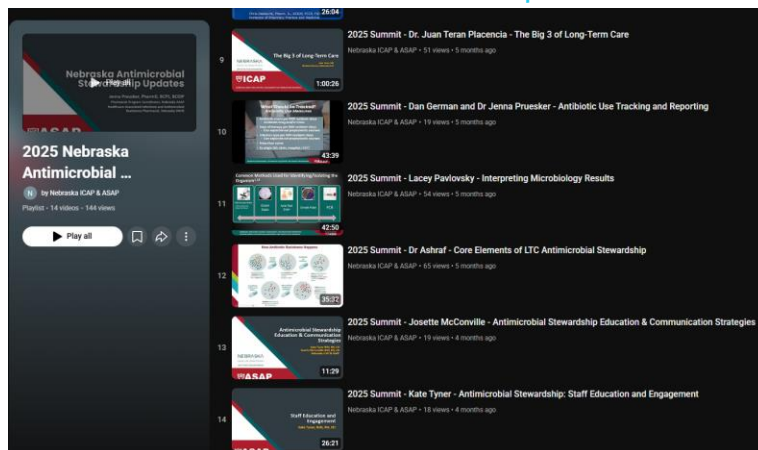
Nebraska Antimicrobial Stewardship Updates

Play all

2025 Nebraska Antimicrobial ...

N by Nebraska ICAP & ASAP

Playlist • 14 videos • 144 views

Play all

26:04

9

1:00:26

2025 Summit - Dr. Juan Teran Plancencia - The Big 3 of Long-Term Care

Nebraska ICAP & ASAP • 51 views • 5 months ago

10

43:39

2025 Summit - Dan German and Dr Jenna Pruesker - Antibiotic Use Tracking and Reporting

Nebraska ICAP & ASAP • 19 views • 5 months ago

11

42:50

2025 Summit - Lacey Pavlovsky - Interpreting Microbiology Results

Nebraska ICAP & ASAP • 54 views • 5 months ago

12

35:32

2025 Summit - Dr Ashraf - Core Elements of LTC Antimicrobial Stewardship

Nebraska ICAP & ASAP • 65 views • 5 months ago

13

Antimicrobial Stewardship Education & Communication Strategies

ASAP

11:29

2025 Summit - Josette McConville - Antimicrobial Stewardship Education & Communication Strategies

Nebraska ICAP & ASAP • 19 views • 4 months ago

14

Staff Education and Engagement

26:21

2025 Summit - Kate Tyner - Antimicrobial Stewardship: Staff Education and Engagement

Nebraska ICAP & ASAP • 18 views • 4 months ago